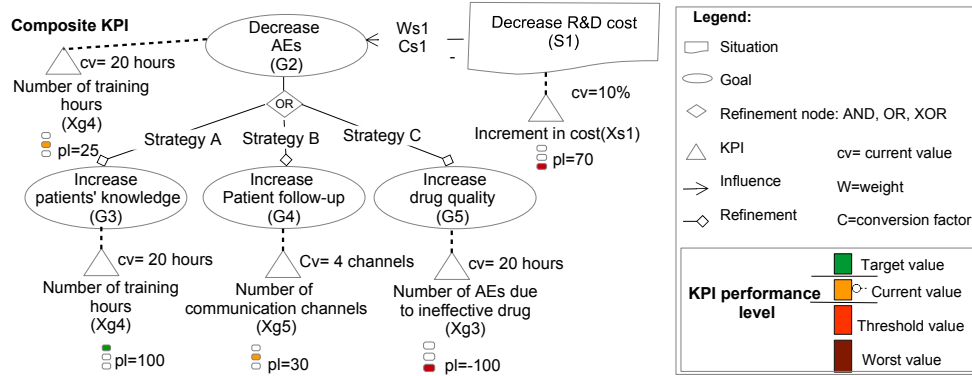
Composite KPI

Decrease AEs (G2)

Ws1
Cs1

-

Decrease R&D cost (S1)

cv= 20 hours

Number of training hours (Xg4)

pl=25

OR

cv=10%

Increment in cost(Xs1)

pl=70

Strategy A

Strategy B

Strategy C

Increase patients' knowledge (G3)

Increase Patient follow-up (G4)

Increase drug quality (G5)

cv= 20 hours

Number of training hours (Xg4)

pl=100

Cv= 4 channels

Number of communication channels (Xg5)

pl=30

cv= 20 hours

Number of AEs due to ineffective drug (Xg3)

pl=-100

Legend:

Situation

Goal

Refinement node: AND, OR, XOR

KPI

cv= current value

Influence

W=weight

Refinement

C=conversion factor

KPI performance level

Target value

Current value

Threshold value

Worst value